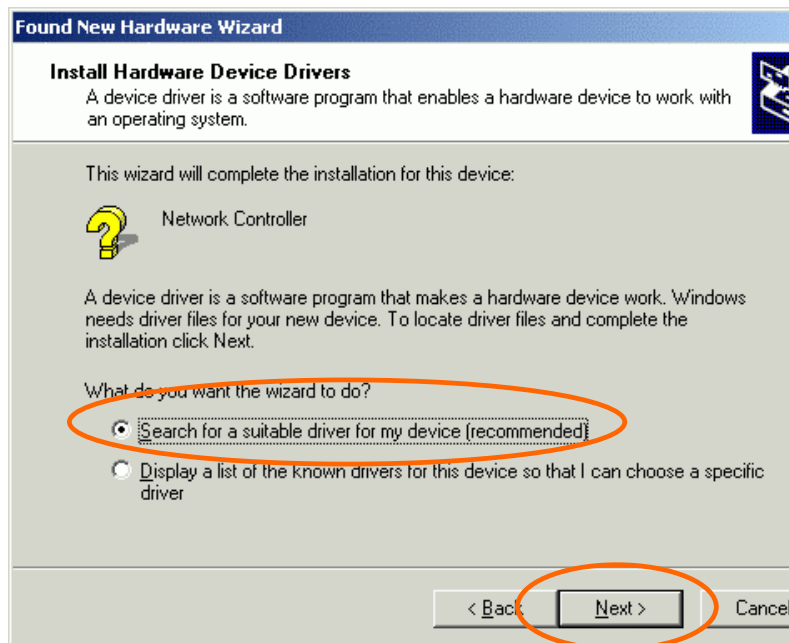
Found New Hardware Wizard

Install Hardware Device Drivers
A device driver is a software program that enables a hardware device to work with an operating system.

This wizard will complete the installation for this device:

Network Controller

A device driver is a software program that makes a hardware device work. Windows needs driver files for your new device. To locate driver files and complete the installation click Next.

What do you want the wizard to do?

Search for a suitable driver for my device (recommended)

Display a list of the known drivers for this device so that I can choose a specific driver

< Back

Next >

Cancel